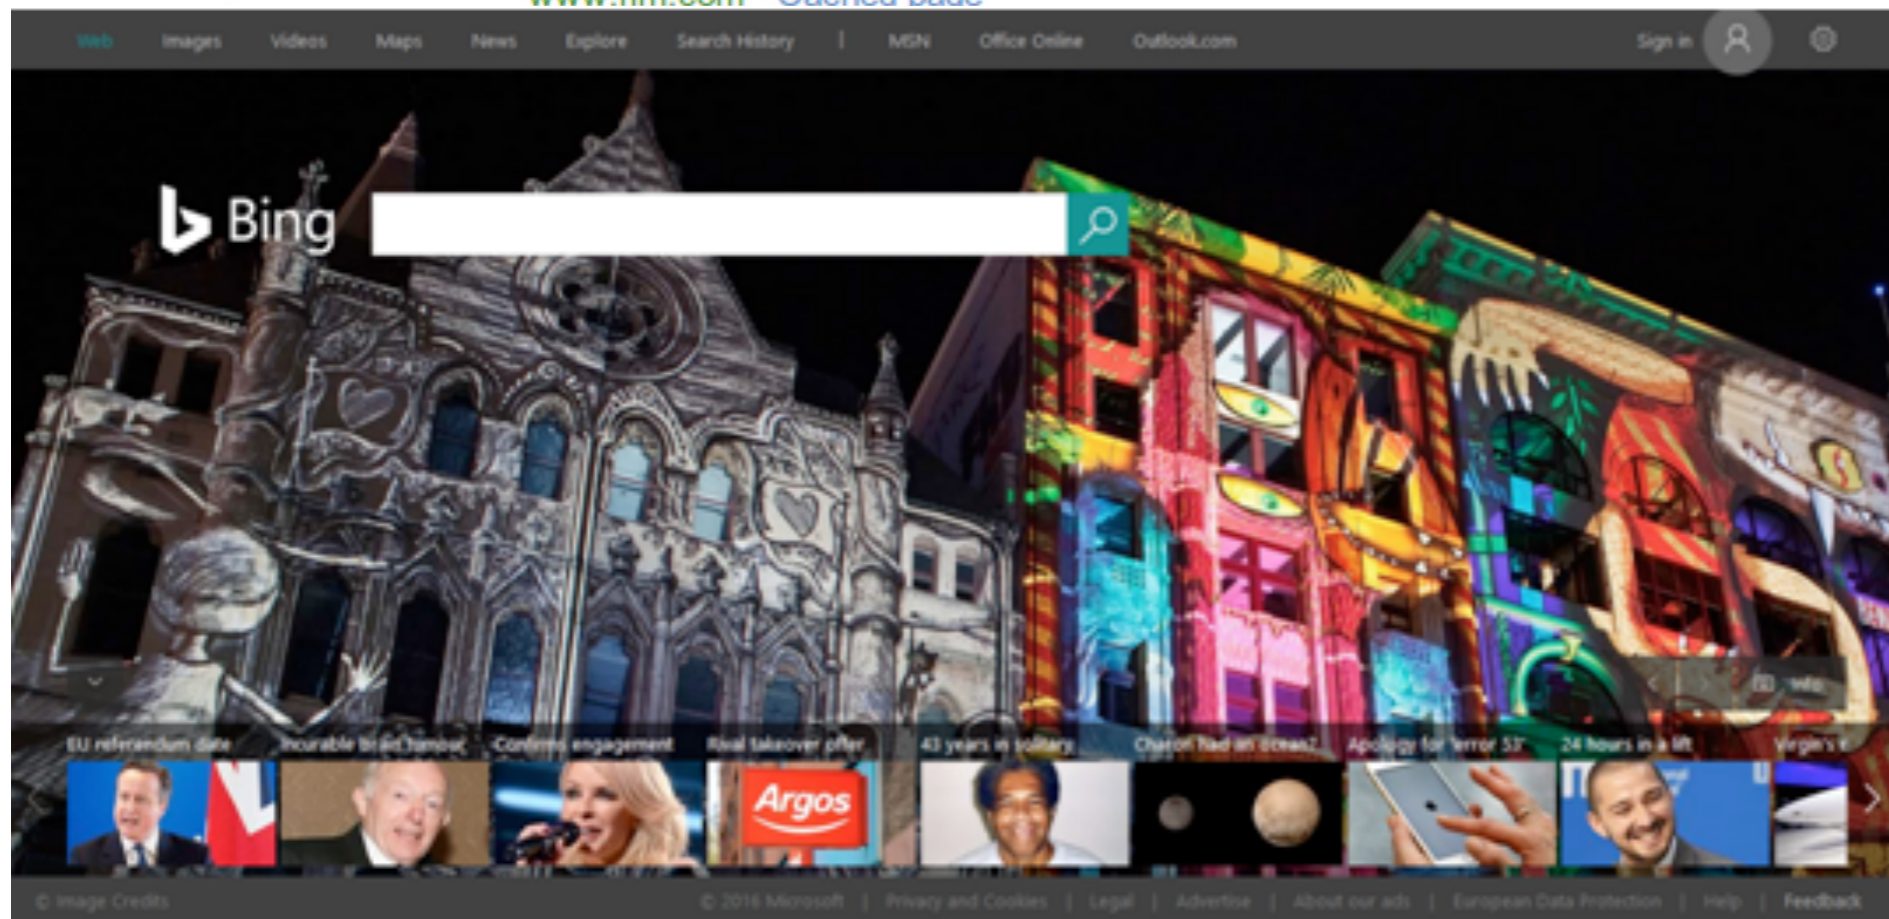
Web Images Videos Maps News Explore Search History | MSN Office Online Outlook.com

Sign in

Bing

EU referendum date
Incurable brain tumour
Confirms engagement
Rival takeover offer
43 years in solitary
Charon had an ocean?
Apology for 'error 53'
24 hours in a lift
Virgin's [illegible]

Argos

© Image Credits

© 2016 Microsoft | Privacy and Cookies | Legal | Advertise | About our ads | European Data Protection | Help | Feedback